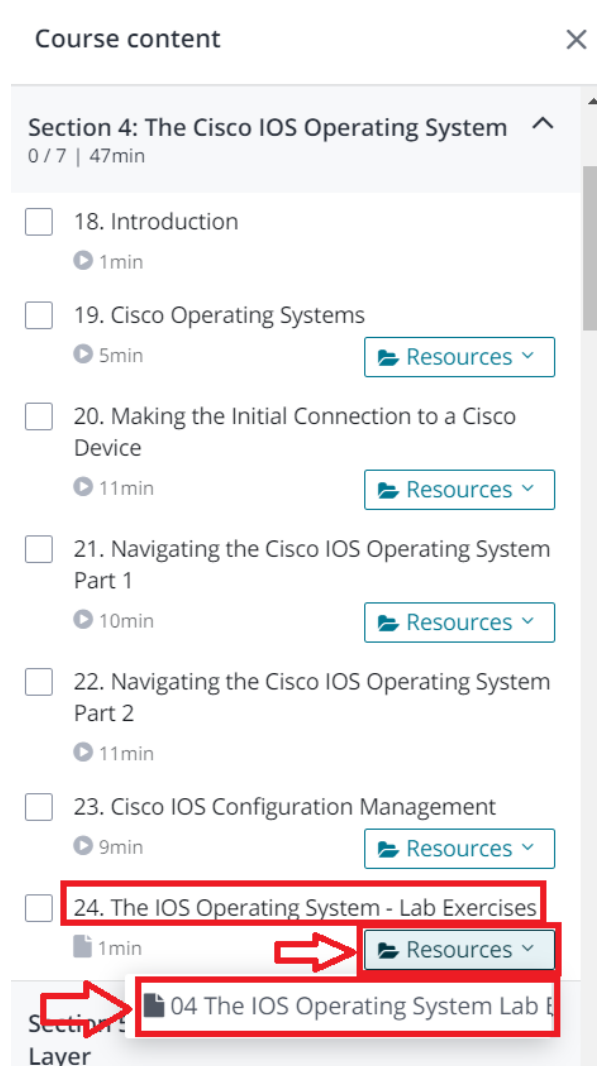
Course content

×

Section 4: The Cisco IOS Operating System
0 / 7 | 47min

18. Introduction
1min

19. Cisco Operating Systems
5min
Resources

20. Making the Initial Connection to a Cisco Device
11min
Resources

21. Navigating the Cisco IOS Operating System Part 1
10min
Resources

22. Navigating the Cisco IOS Operating System Part 2
11min

23. Cisco IOS Configuration Management
9min
Resources

24. The IOS Operating System - Lab Exercises
1min
Resources

04 The IOS Operating System Lab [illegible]

Section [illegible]
Layer